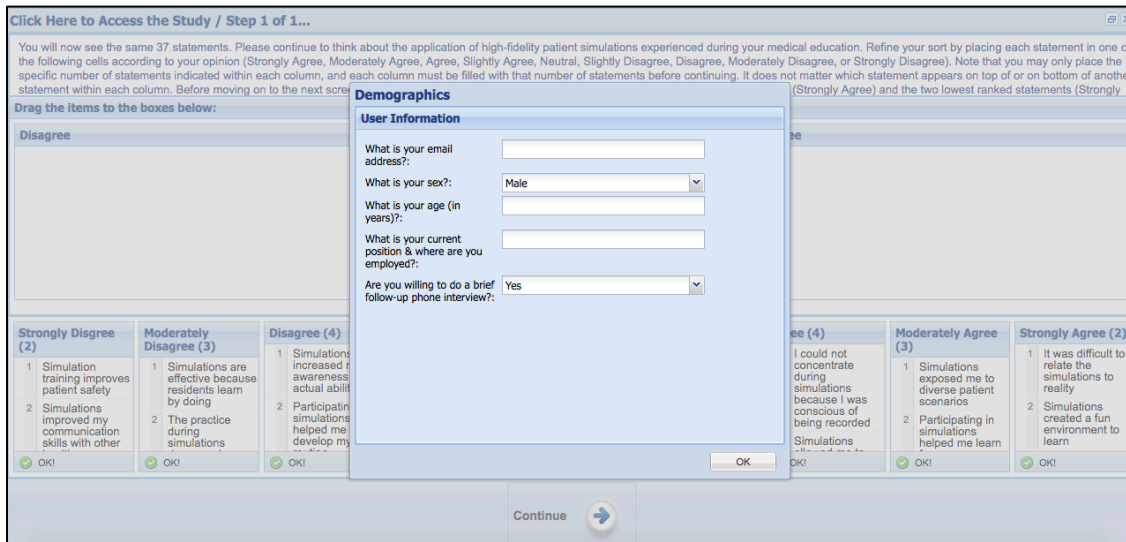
Click Here to Access the Study / Step 1 of 1...

You will now see the same 37 statements. Please continue to think about the application of high-fidelity patient simulations experienced during your medical education. Refine your sort by placing each statement in one o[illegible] the following cells according to your opinion (Strongly Agree, Moderately Agree, Agree, Slightly Agree, Neutral, Slightly Disagree, Disagree, Moderately Disagree, or Strongly Disagree). Note that you may only place the specific number of statements indicated within each column, and each column must be filled with that number of statements before continuing. It does not matter which statement appears on top of or on bottom of anothe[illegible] statement within each column. Before moving on to the next scre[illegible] (Strongly Agree) and the two lowest ranked statements (Strongly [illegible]

Drag the items to the boxes below:

Disagree

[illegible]ee

Demographics

User Information

What is your email address?:

What is your sex?:
Male

What is your age (in years)?:

What is your current position & where are you employed?:

Are you willing to do a brief follow-up phone interview?:
Yes

OK

Strongly Disgree (2)
1 Simulation training improves patient safety
2 Simulations improved my communication skills with other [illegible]
OK!

Moderately Disagree (3)
1 Simulations are effective because residents learn by doing
2 The practice during simulations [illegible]
OK!

Disagree (4)
1 Simulations increased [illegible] awareness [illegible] actual abili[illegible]
2 Participatin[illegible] simulations helped me develop my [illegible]
OK!

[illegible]ee (4)
I could not concentrate during simulations because I was conscious of being recorded
Simulations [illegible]
OK!

Moderately Agree (3)
1 Simulations exposed me to diverse patient scenarios
2 Participating in simulations helped me learn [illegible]
OK!

Strongly Agree (2)
1 It was difficult to relate the simulations to reality
2 Simulations created a fun environment to learn
OK!

Continue